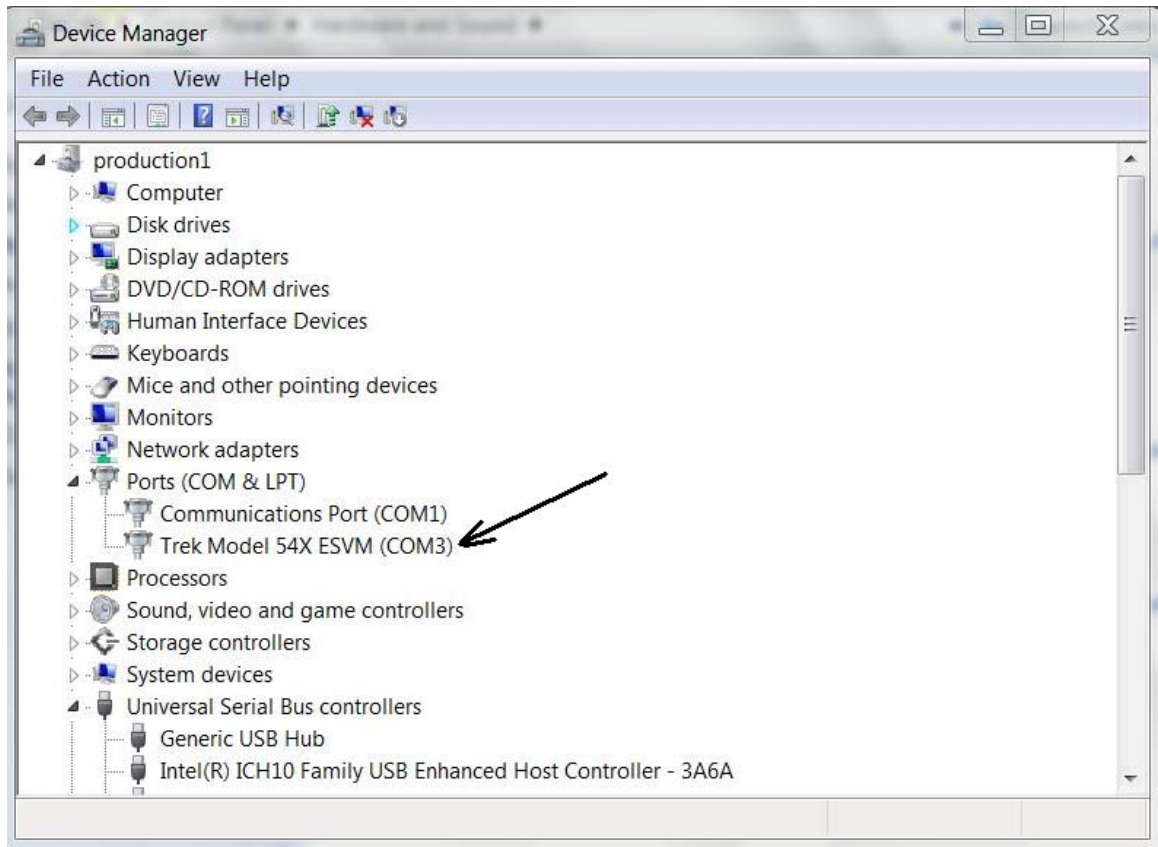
Device Manager

File Action View Help

production1
Computer
Disk drives
Display adapters
DVD/CD-ROM drives
Human Interface Devices
Keyboards
Mice and other pointing devices
Monitors
Network adapters
Ports (COM & LPT)
Communications Port (COM1)
Trek Model 54X ESVM (COM3)
Processors
Sound, video and game controllers
Storage controllers
System devices
Universal Serial Bus controllers
Generic USB Hub
Intel(R) ICH10 Family USB Enhanced Host Controller - 3A6A